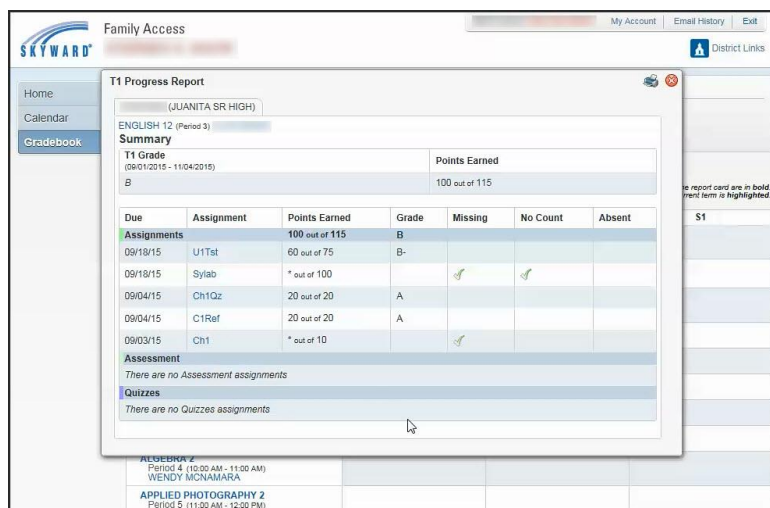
SKYWARD®

Family Access

My Account | Email History | Exit

District Links

Home
Calendar
Gradebook

T1 Progress Report

(JUANITA SR HIGH)

ENGLISH 12 (Period 3)

Summary

| T1 Grade (09/01/2015 - 11/04/2015) | Points Earned |
|---|---|
| B | 100 out of 115 |

e report card are in bold. rrent term is highlighted.

S1

| Due | Assignment | Points Earned | Grade | Missing | No Count | Absent |
|---|---|---|---|---|---|---|
| Assignments | | 100 out of 115 | B | | | |
| 09/18/15 | U1Tst | 60 out of 75 | B- | | | |
| 09/18/15 | Sylab | * out of 100 | | ✓ | ✓ | |
| 09/04/15 | Ch1Qz | 20 out of 20 | A | | | |
| 09/04/15 | C1Ref | 20 out of 20 | A | | | |
| 09/03/15 | Ch1 | * out of 10 | | ✓ | | |
| Assessment | | | | | | |
| There are no Assessment assignments | | | | | | |
| Quizzes | | | | | | |
| There are no Quizzes assignments | | | | | | |

ALGEBRA 2
Period 4 (10:00 AM - 11:00 AM)
WENDY MCNAMARA

APPLIED PHOTOGRAPHY 2
Period 5 (11:00 AM - 12:00 PM)